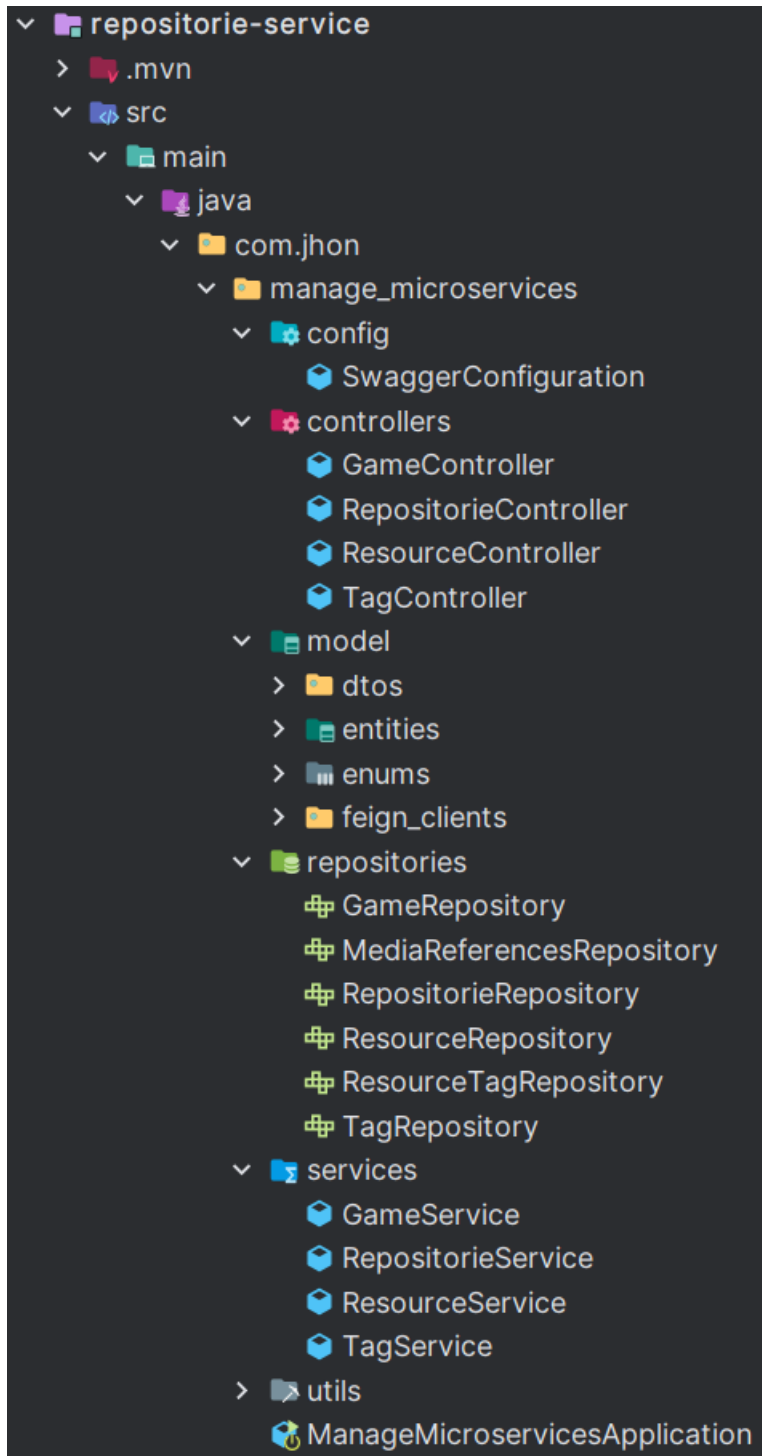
repositorie-service
.mvn
src
main
java
com.jhon
manage_microservices
config
SwaggerConfiguration
controllers
GameController
RepositorieController
ResourceController
TagController
model
dtos
entities
enums
feign_clients
repositories
GameRepository
MediaReferencesRepository
RepositorieRepository
ResourceRepository
ResourceTagRepository
TagRepository
services
GameService
RepositorieService
ResourceService
TagService
utils
ManageMicroservicesApplication